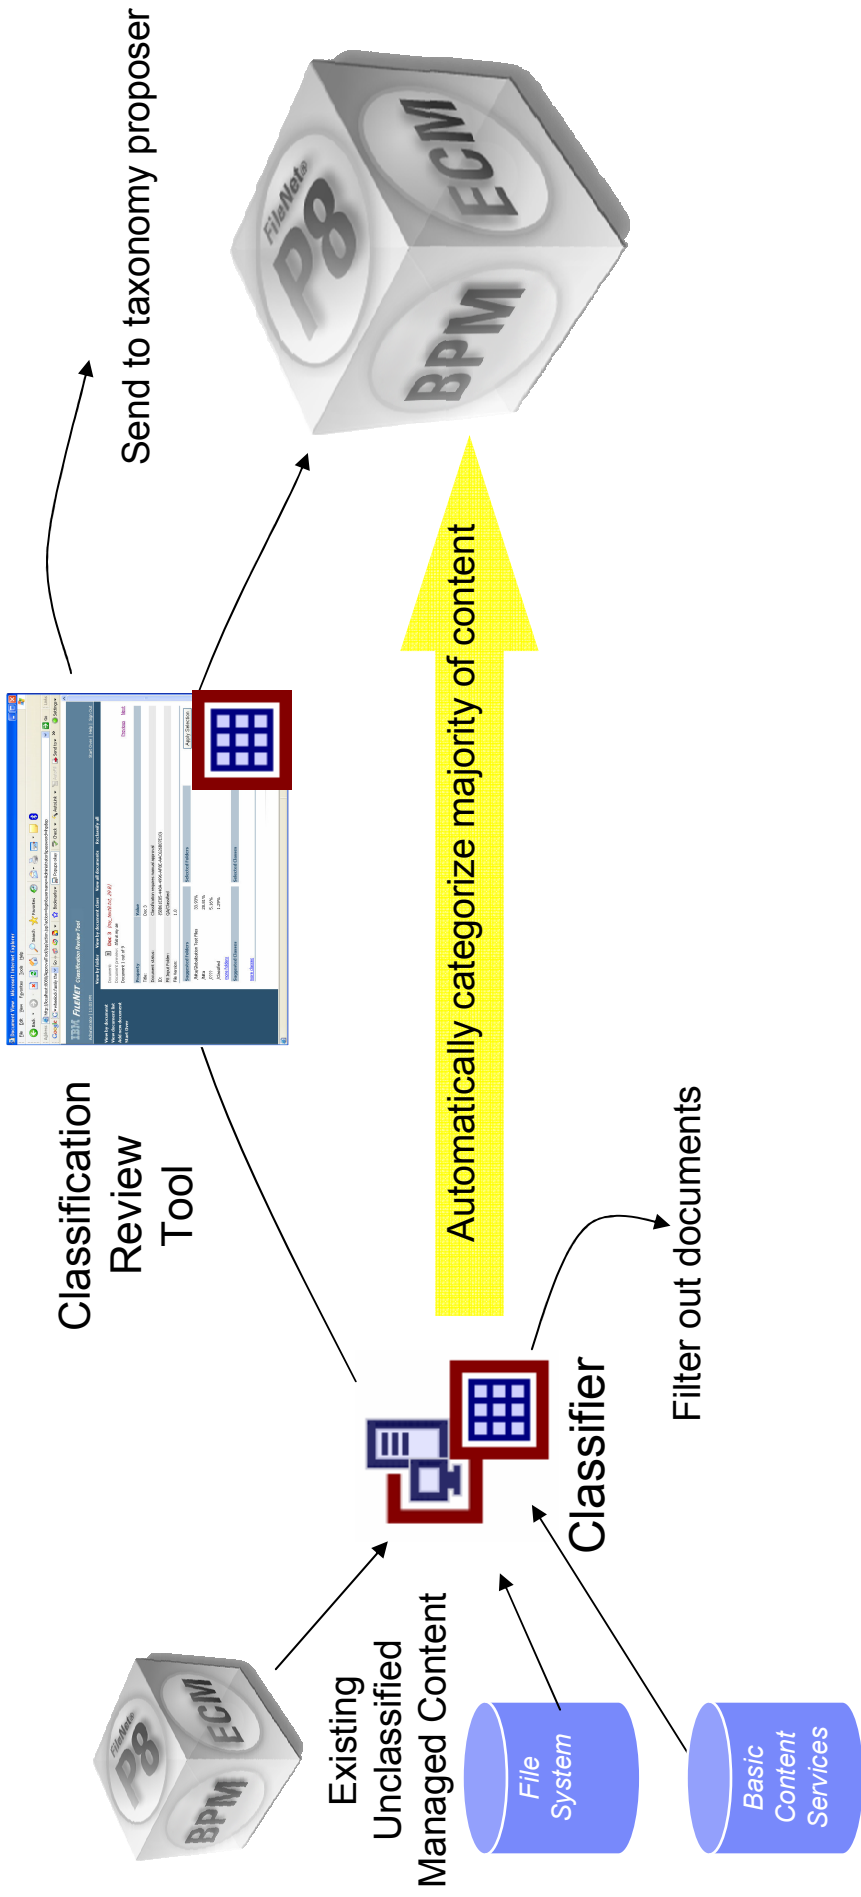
Send to taxonomy proposer

FileNet P8 ECM BPM

Classification Review Tool

Automatically categorize majority of content

Filter out documents

Classifier

Existing Unclassified Managed Content

FileNet P8 ECM BPM

File System

Basic Content Services